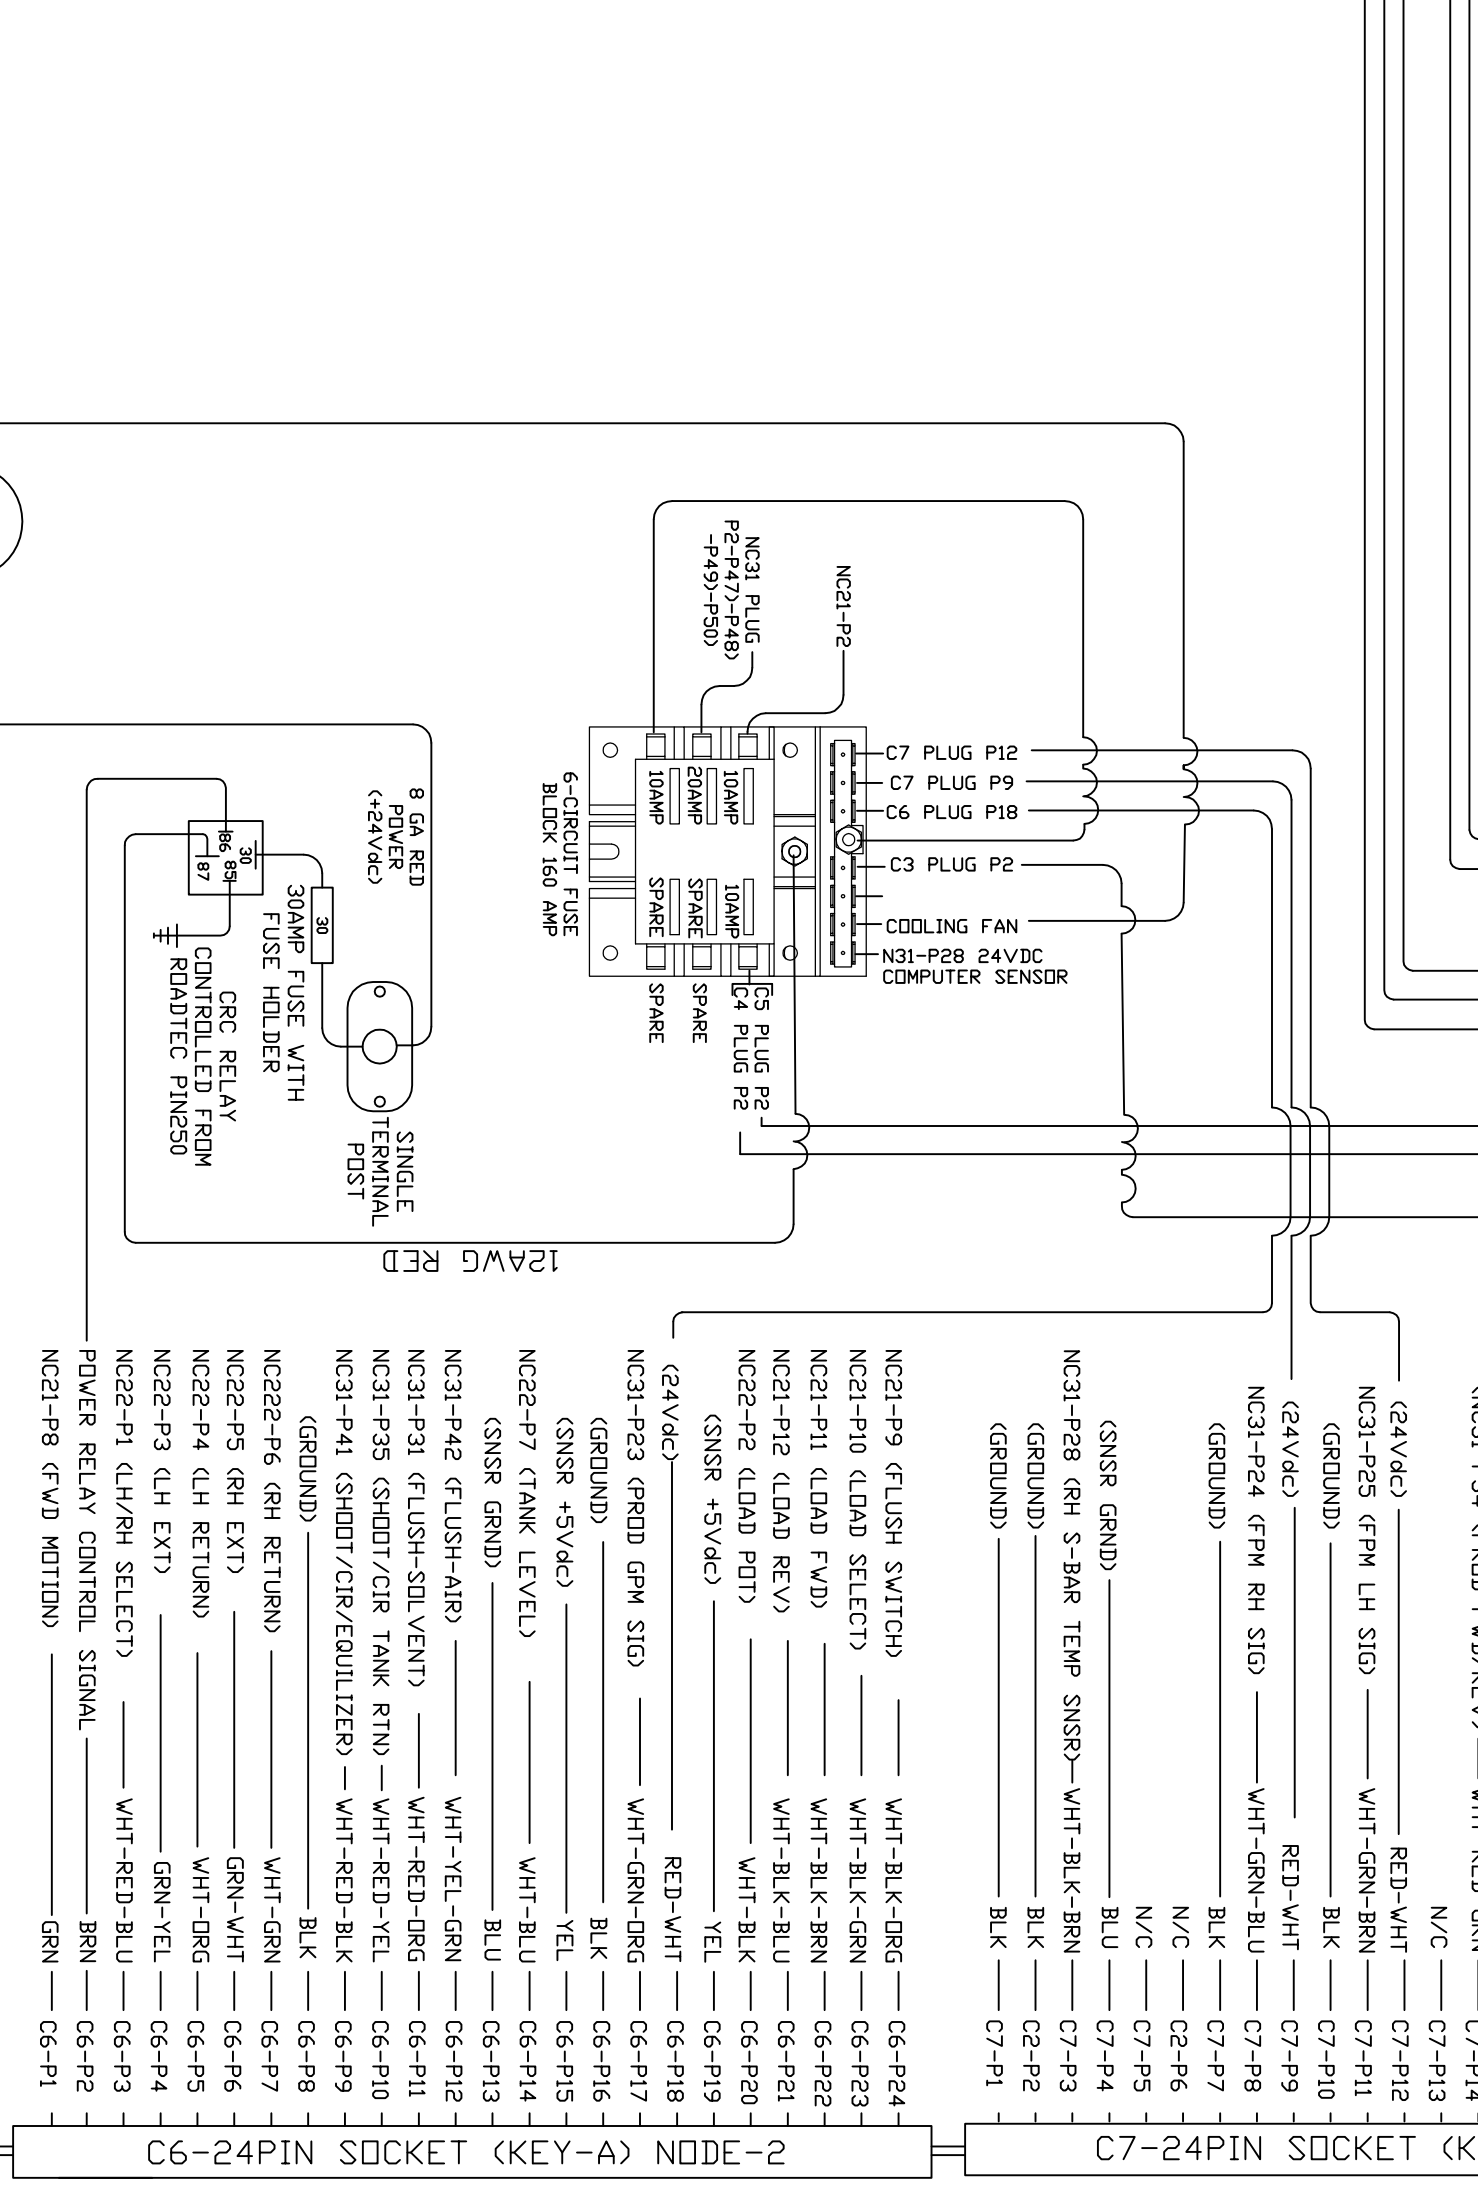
NC31 PLUG
P2-P47)-P48)
-P49)-P50)

NC21-P2

8 GA RED
POWER
(+24Vdc)

6-CIRCUIT FUSE
BLOCK 160 AMP

10AMP
20AMP
10AMP
SPARE
SPARE
10AMP

C7 PLUG P12
C7 PLUG P9
C6 PLUG P18
C3 PLUG P2
COOLING FAN
N31-P28 24VDC
COMPUTER SENSOR

SPARE
SPARE
C5 PLUG P2
C4 PLUG P2

30
86 85
87

30

30AMP FUSE WITH
FUSE HOLDER

CRC RELAY
CONTROLLED FROM
ROADTEC PIN250

SINGLE
TERMINAL
POST

12AWG RED

NC21-P9 (FLUSH SWITCH) — WHT-BLK-ORG — C6-P24
NC21-P10 (LOAD SELECT) — WHT-BLK-GRN — C6-P23
NC21-P11 (LOAD FWD) — WHT-BLK-BRN — C6-P22
NC21-P12 (LOAD REV) — WHT-BLK-BLU — C6-P21
NC22-P2 (LOAD POT) — WHT-BLK — C6-P20
(SNSR +5Vdc) — YEL — C6-P19
(24Vdc) — RED-WHT — C6-P18
NC31-P23 (PROD GPM SIG) — WHT-GRN-ORG — C6-P17
(GROUND) — BLK — C6-P16
(SNSR +5Vdc) — YEL — C6-P15
NC22-P7 (TANK LEVEL) — WHT-BLU — C6-P14
(SNSR GRND) — BLU — C6-P13
NC31-P42 (FLUSH-AIR) — WHT-YEL-GRN — C6-P12
NC31-P31 (FLUSH-SOLVENT) — WHT-RED-ORG — C6-P11
NC31-P35 (SHOOT/CIR TANK RTN) — WHT-RED-YEL — C6-P10
NC31-P41 (SHOOT/CIR/EQUILIZER) — WHT-RED-BLK — C6-P9
(GROUND) — BLK — C6-P8
NC222-P6 (RH RETURN) — WHT-GRN — C6-P7
NC22-P5 (RH EXT) — GRN-WHT — C6-P6
NC22-P4 (LH RETURN) — WHT-ORG — C6-P5
NC22-P3 (LH EXT) — GRN-YEL — C6-P4
NC22-P1 (LH/RH SELECT) — WHT-RED-BLU — C6-P3
POWER RELAY CONTROL SIGNAL — BRN — C6-P2
NC21-P8 (FWD MOTION) — GRN — C6-P1

C6-24PIN SOCKET (KEY-A) NODE-2

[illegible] — WHT-RED-GRN — C7-P14
N/C — C7-P13
(24Vdc) — RED-WHT — C7-P12
NC31-P25 (FPM LH SIG) — WHT-GRN-BRN — C7-P11
(GROUND) — BLK — C7-P10
(24Vdc) — RED-WHT — C7-P9
NC31-P24 (FPM RH SIG) — WHT-GRN-BLU — C7-P8
(GROUND) — BLK — C7-P7
N/C — C2-P6
N/C — C7-P5
(SNSR GRND) — BLU — C7-P4
NC31-P28 (RH S-BAR TEMP SNSR) — WHT-BLK-BRN — C7-P3
(GROUND) — BLK — C2-P2
(GROUND) — BLK — C7-P1

C7-24PIN SOCKET (K